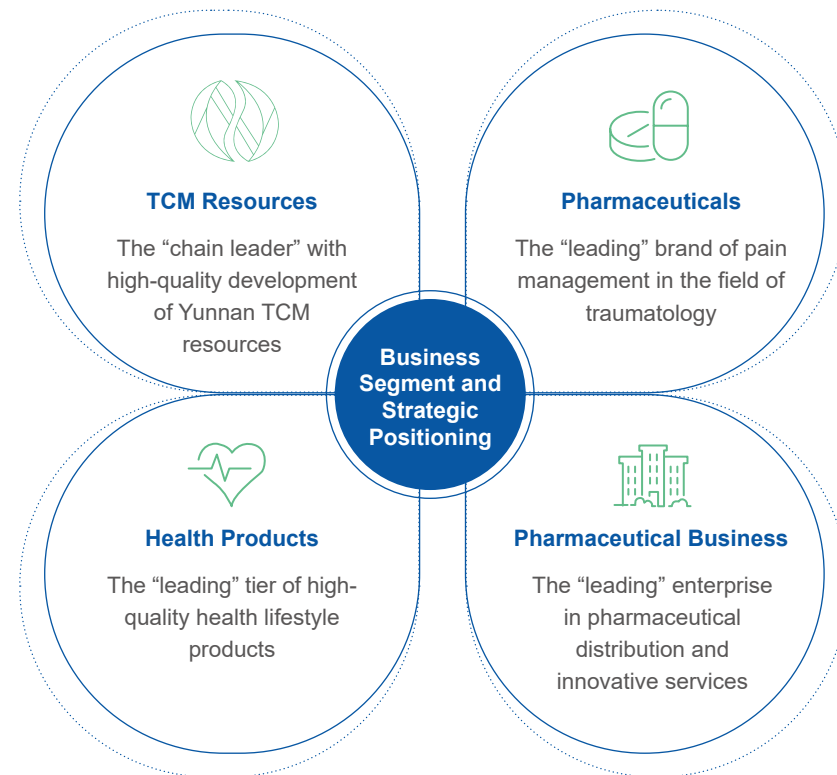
TCM Resources

The “chain leader” with high-quality development of Yunnan TCM resources

Pharmaceuticals

The “leading” brand of pain management in the field of traumatology

Business Segment and Strategic Positioning

Health Products

The “leading” tier of high-quality health lifestyle products

Pharmaceutical Business

The “leading” enterprise in pharmaceutical distribution and innovative services